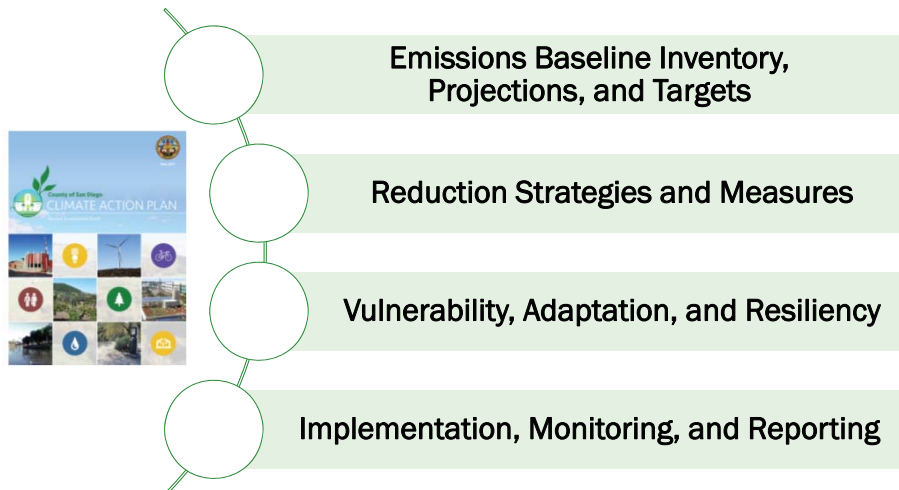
County of San Diego
CLIMATE ACTION PLAN

Emissions Baseline Inventory, Projections, and Targets

Reduction Strategies and Measures

Vulnerability, Adaptation, and Resiliency

Implementation, Monitoring, and Reporting